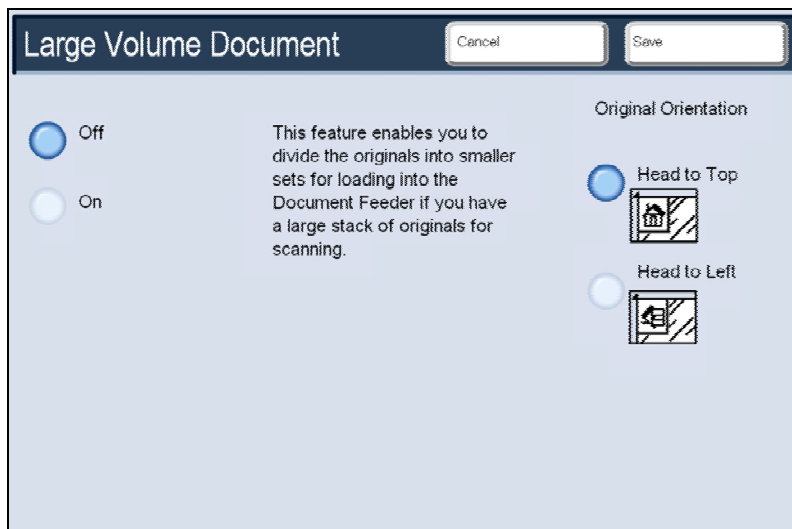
Large Volume Document

Cancel

Save

Off

On

This feature enables you to divide the originals into smaller sets for loading into the Document Feeder if you have a large stack of originals for scanning.

Original Orientation

Head to Top

Head to Left